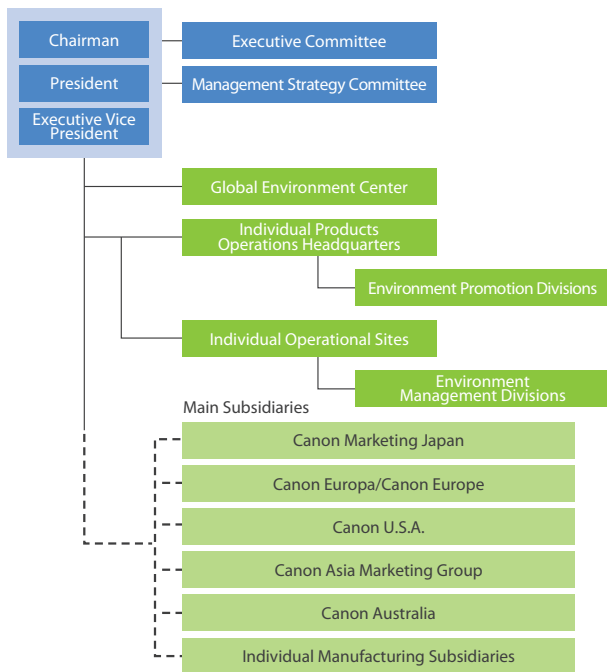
Chairman

Executive Committee

President

Management Strategy Committee

Executive Vice President

Global Environment Center

Individual Products Operations Headquarters

Environment Promotion Divisions

Individual Operational Sites

Environment Management Divisions

Main Subsidiaries

Canon Marketing Japan

Canon Europa/Canon Europe

Canon U.S.A.

Canon Asia Marketing Group

Canon Australia

Individual Manufacturing Subsidiaries